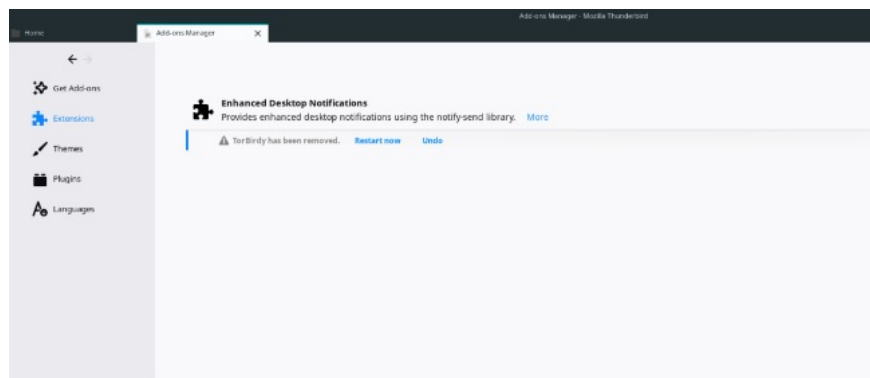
Add-ons Manager - Mozilla Thunderbird

Home

Add-ons Manager

Get Add-ons

Extensions

Themes

Plugins

Languages

Enhanced Desktop Notifications
Provides enhanced desktop notifications using the notify-send library. More

TorBirdy has been removed. Restart now Undo